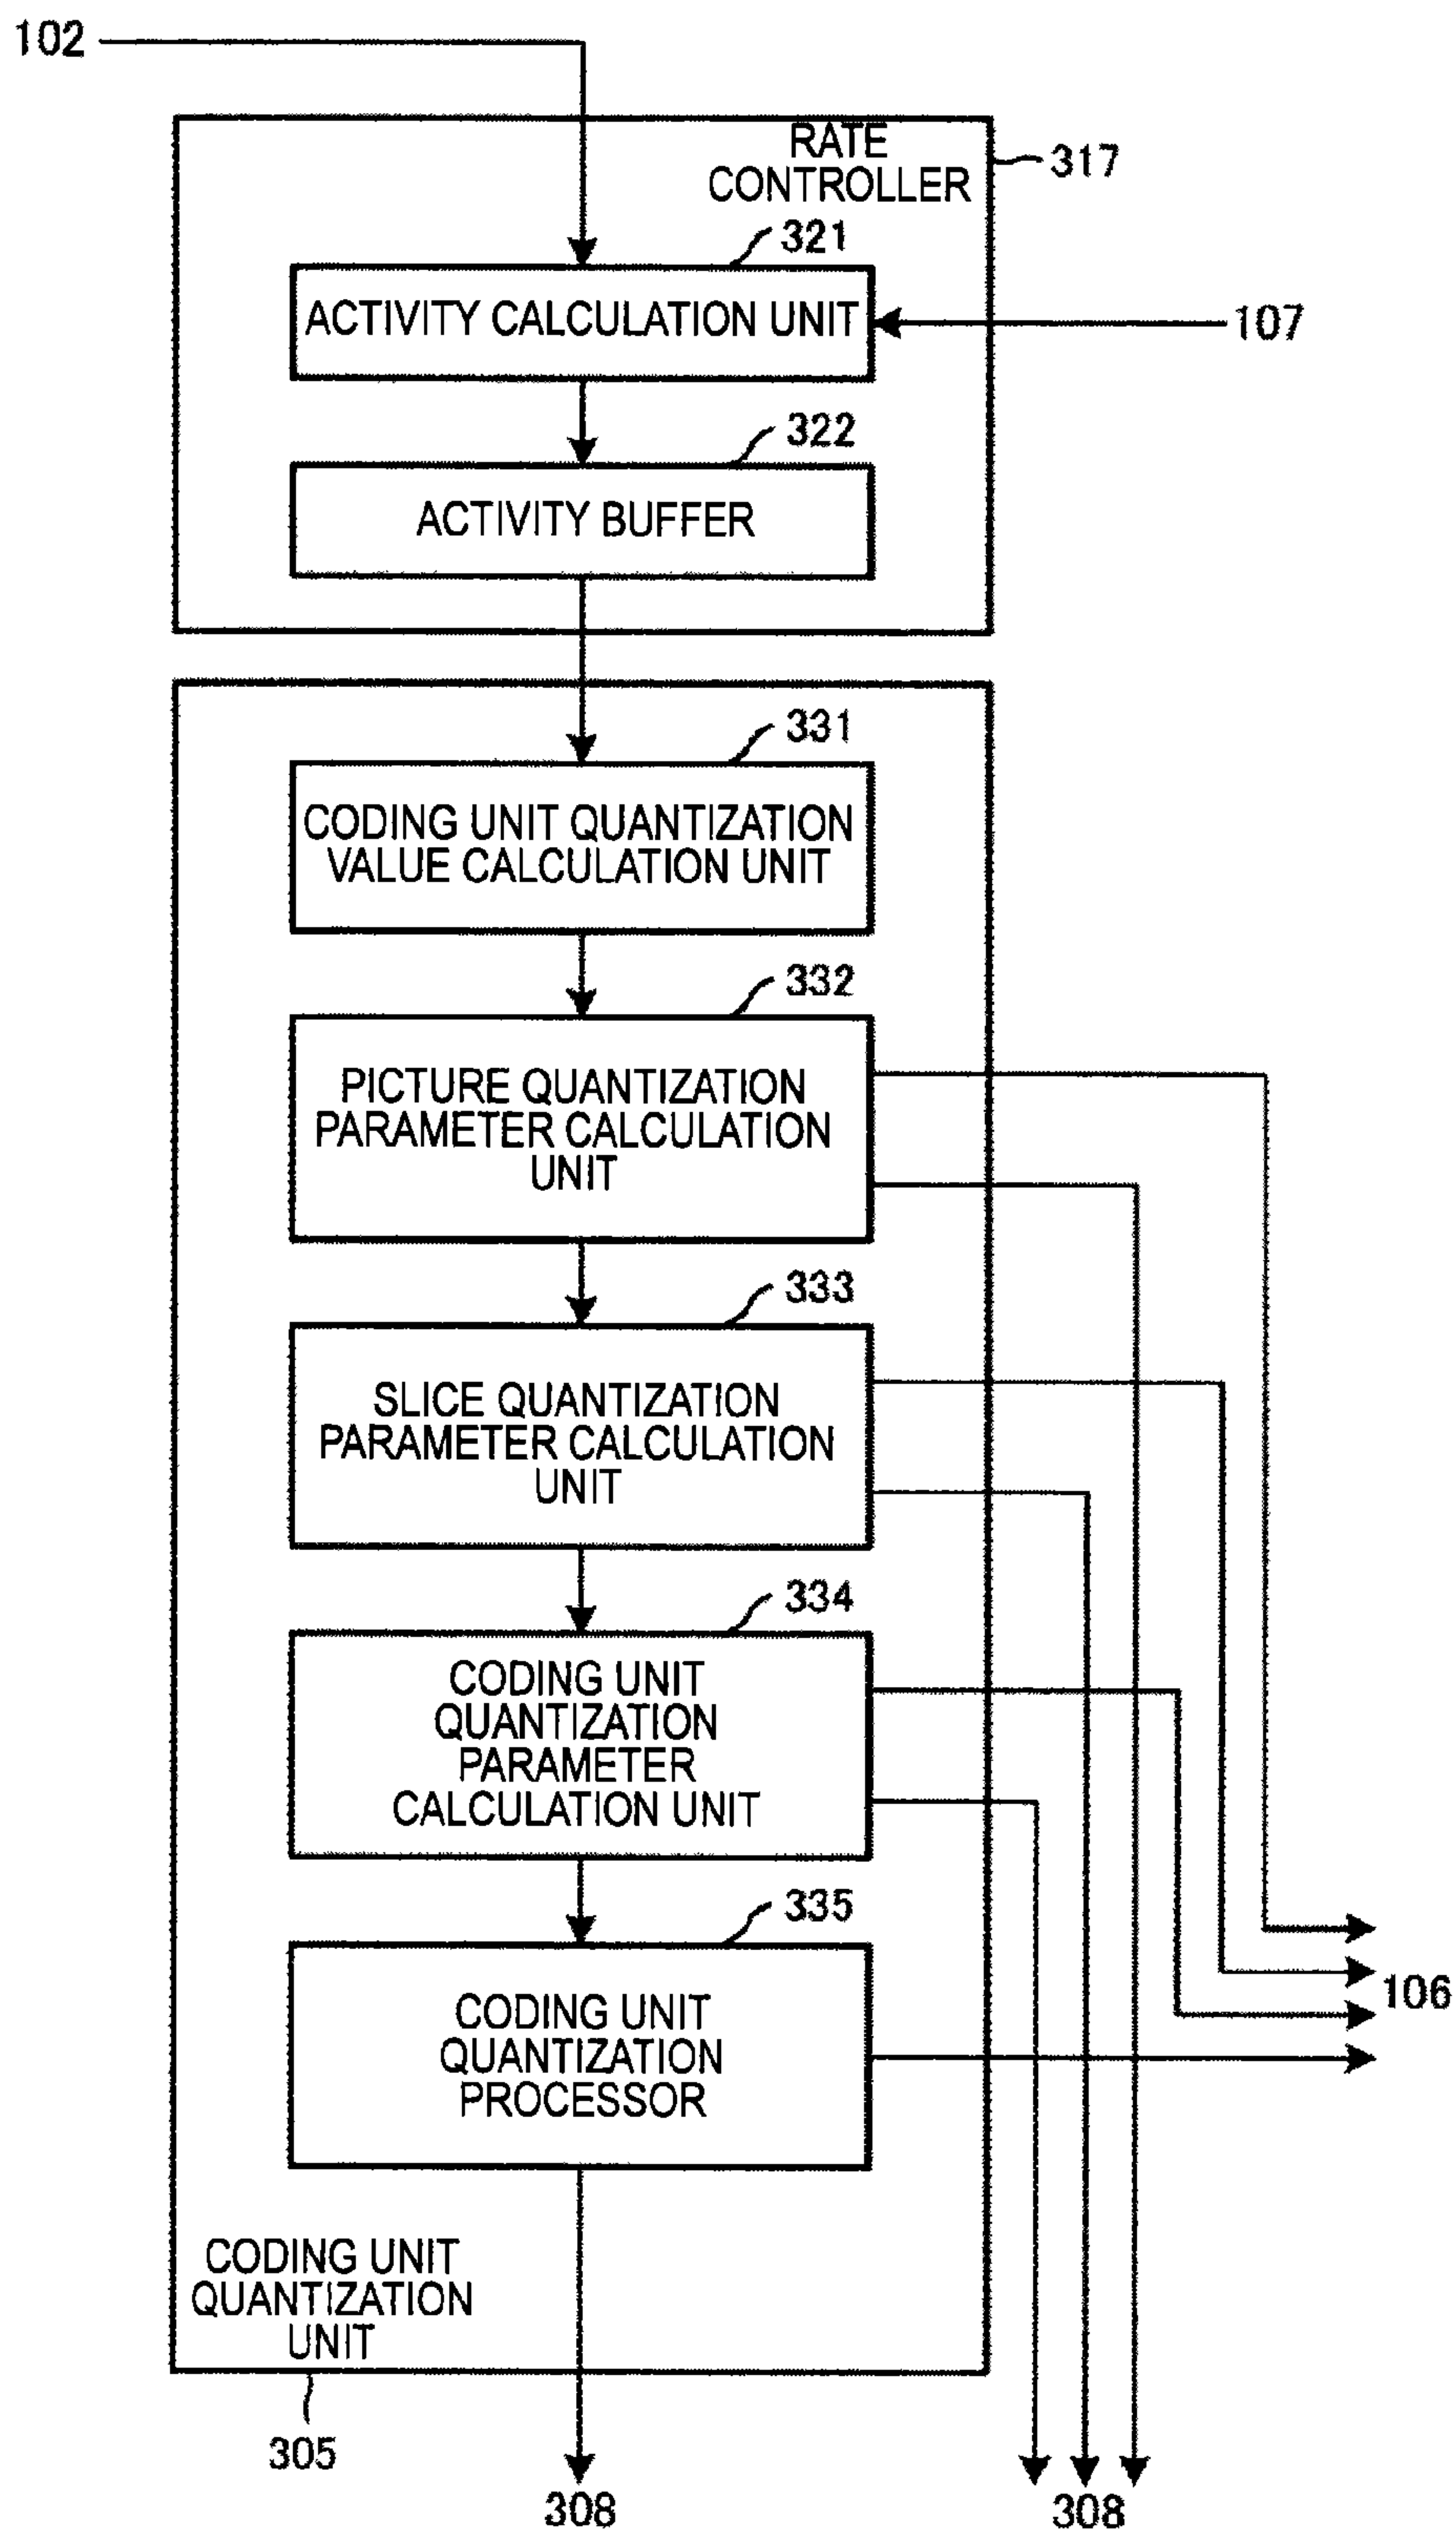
102

RATE CONTROLLER

317

321

ACTIVITY CALCULATION UNIT

107

322

ACTIVITY BUFFER

331

CODING UNIT QUANTIZATION VALUE CALCULATION UNIT

332

PICTURE QUANTIZATION PARAMETER CALCULATION UNIT

333

SLICE QUANTIZATION PARAMETER CALCULATION UNIT

334

CODING UNIT QUANTIZATION PARAMETER CALCULATION UNIT

335

CODING UNIT QUANTIZATION PROCESSOR

106

CODING UNIT QUANTIZATION UNIT

305

308

308